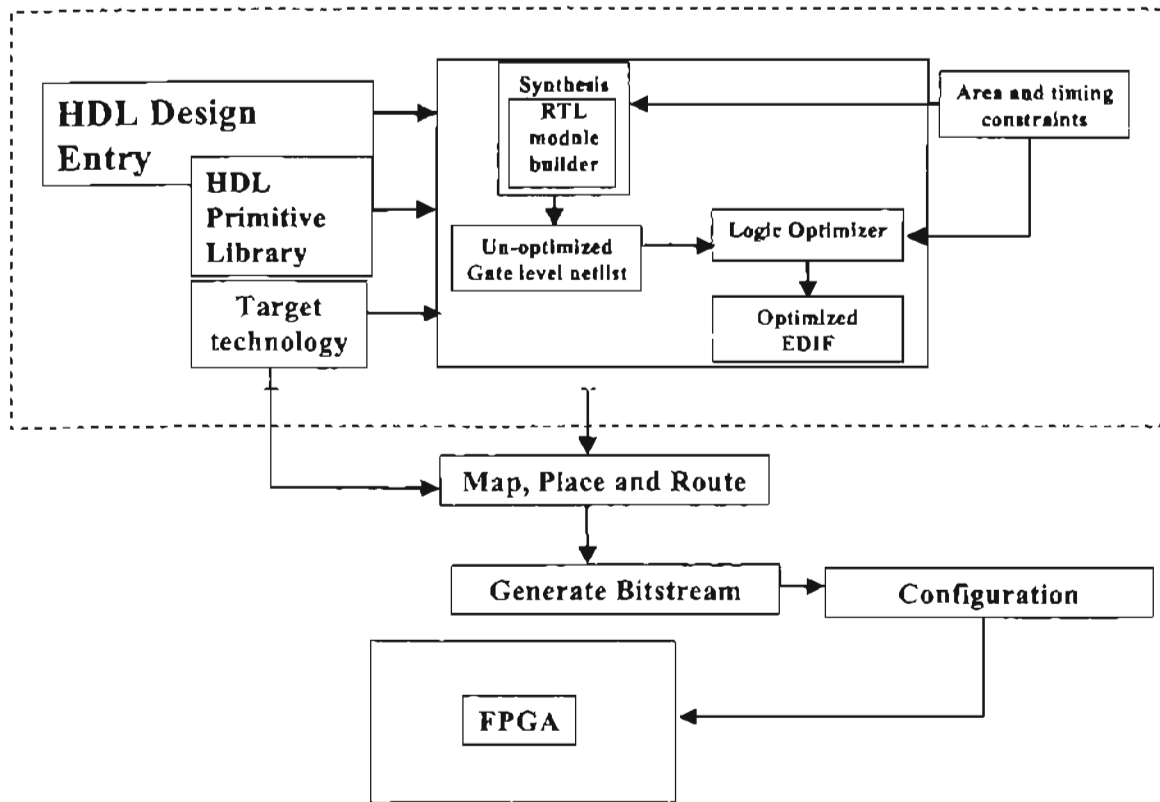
HDL Design Entry

HDL Primitive Library

Target technology

Synthesis

RTL module builder

Area and timing constraints

Un-optimized Gate level netlist

Logic Optimizer

Optimized EDIF

Map, Place and Route

Generate Bitstream

Configuration

FPGA